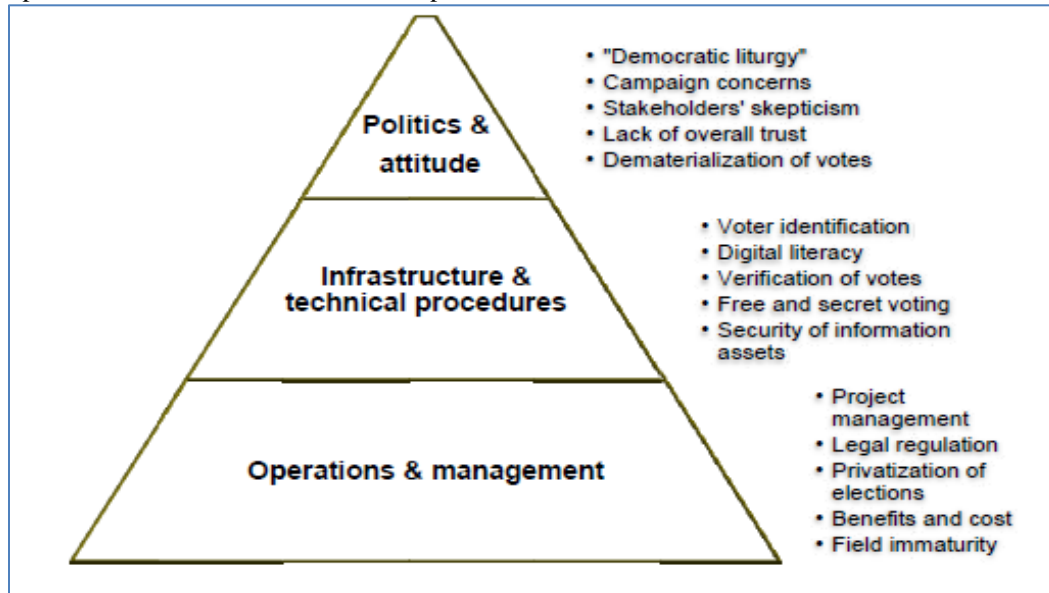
Politics & attitude

• "Democratic liturgy"
• Campaign concerns
• Stakeholders' skepticism
• Lack of overall trust
• Dematerialization of votes

Infrastructure & technical procedures

• Voter identification
• Digital literacy
• Verification of votes
• Free and secret voting
• Security of information assets

Operations & management

• Project management
• Legal regulation
• Privatization of elections
• Benefits and cost
• Field immaturity